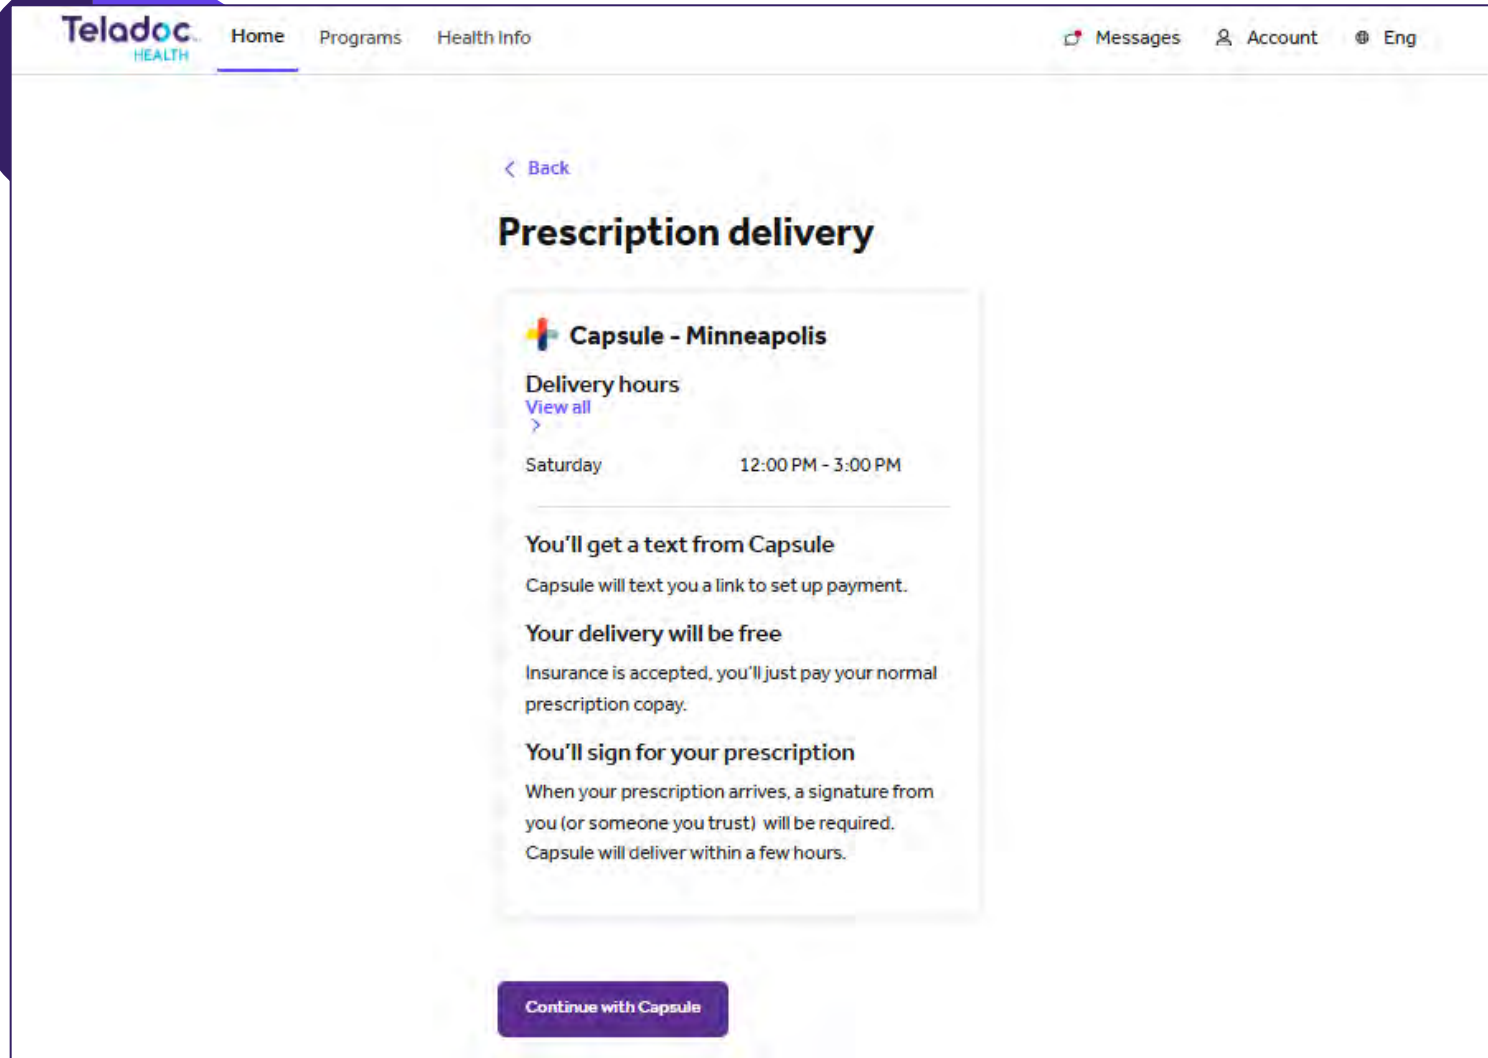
Teladoc HEALTH

Home Programs Health Info

Messages Account Eng

Back

Prescription delivery

Capsule - Minneapolis

Delivery hours
View all

Saturday 12:00 PM - 3:00 PM

You'll get a text from Capsule

Capsule will text you a link to set up payment.

Your delivery will be free

Insurance is accepted, you'll just pay your normal prescription copay.

You'll sign for your prescription

When your prescription arrives, a signature from you (or someone you trust) will be required. Capsule will deliver within a few hours.

Continue with Capsule